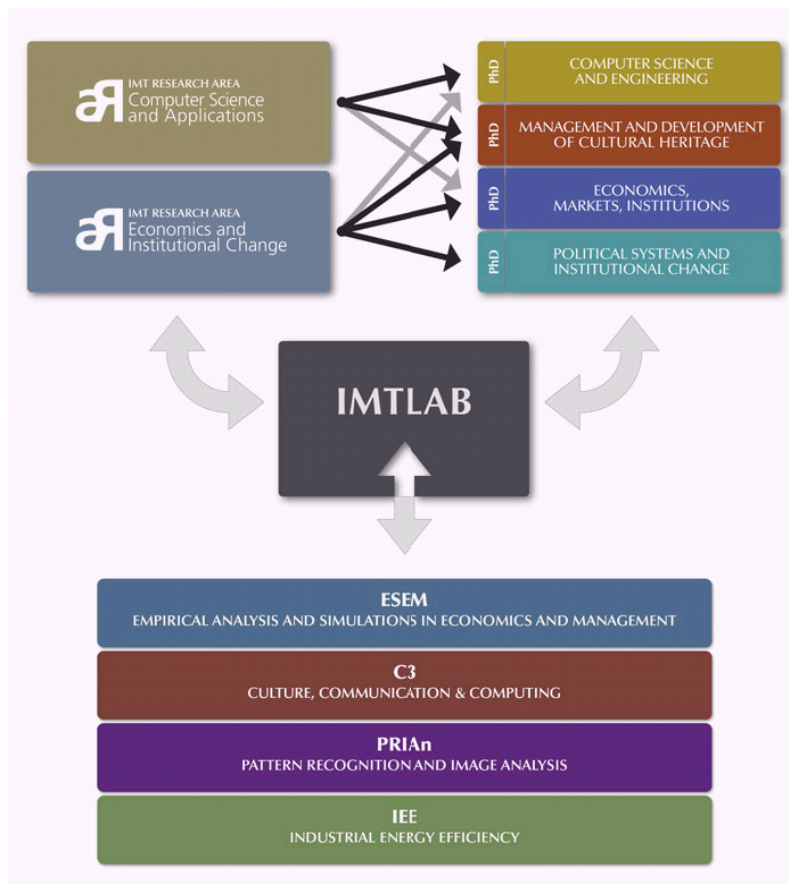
aR IMT RESEARCH AREA Computer Science and Applications

aR IMT RESEARCH AREA Economics and Institutional Change

PhD COMPUTER SCIENCE AND ENGINEERING

PhD MANAGEMENT AND DEVELOPMENT OF CULTURAL HERITAGE

PhD ECONOMICS, MARKETS, INSTITUTIONS

PhD POLITICAL SYSTEMS AND INSTITUTIONAL CHANGE

IMTLAB

ESEM
EMPIRICAL ANALYSIS AND SIMULATIONS IN ECONOMICS AND MANAGEMENT

C3
CULTURE, COMMUNICATION & COMPUTING

PRIAn
PATTERN RECOGNITION AND IMAGE ANALYSIS

IEE
INDUSTRIAL ENERGY EFFICIENCY